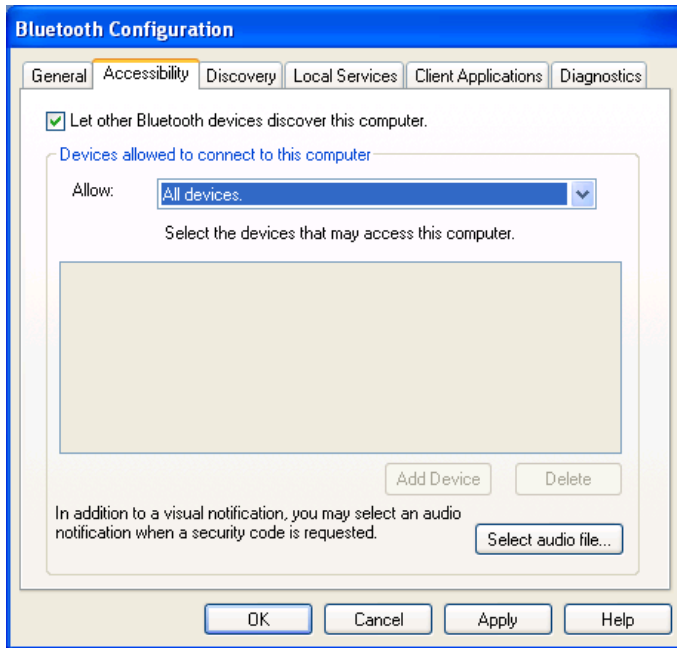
Bluetooth Configuration

General Accessibility Discovery Local Services Client Applications Diagnostics

Let other Bluetooth devices discover this computer.

Devices allowed to connect to this computer

Allow: All devices.

Select the devices that may access this computer.

Add Device Delete

In addition to a visual notification, you may select an audio notification when a security code is requested.

Select audio file...

OK Cancel Apply Help